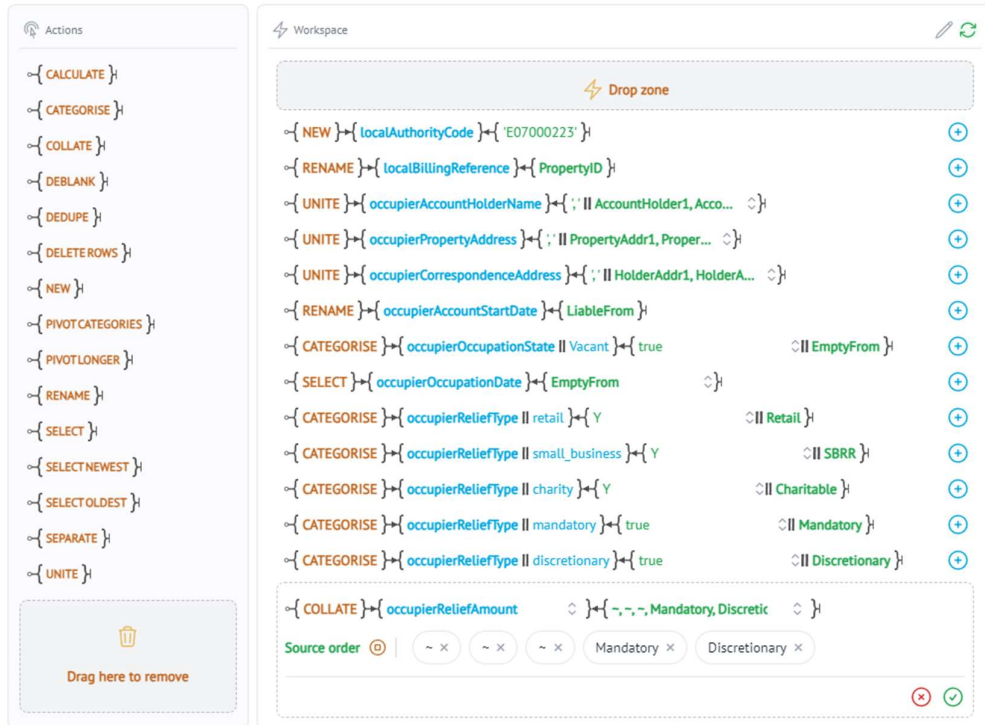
Actions

CALCULATE
CATEGORISE
COLLATE
DEBLANK
DEDUPE
DELETE ROWS
NEW
PIVOT CATEGORIES
PIVOT LONGER
RENAME
SELECT
SELECT NEWEST
SELECT OLDEST
SEPARATE
UNITE

Drag here to remove

Workspace

Drop zone

NEW localAuthorityCode 'E07000223'
RENAME localBillingReference PropertyID
UNITE occupierAccountHolderName ',' || AccountHolder1, Acco...
UNITE occupierPropertyAddress ',' || PropertyAddr1, Proper...
UNITE occupierCorrespondenceAddress ',' || HolderAddr1, HolderA...
RENAME occupierAccountStartDate LiableFrom
CATEGORISE occupierOccupationState || Vacant true || EmptyFrom
SELECT occupierOccupationDate EmptyFrom
CATEGORISE occupierReliefType || retail Y || Retail
CATEGORISE occupierReliefType || small_business Y || SBRR
CATEGORISE occupierReliefType || charity Y || Charitable
CATEGORISE occupierReliefType || mandatory true || Mandatory
CATEGORISE occupierReliefType || discretionary true || Discretionary
COLLATE occupierReliefAmount ~, ~, ~, Mandatory, Discretic
Source order ~ × ~ × ~ × Mandatory × Discretionary ×